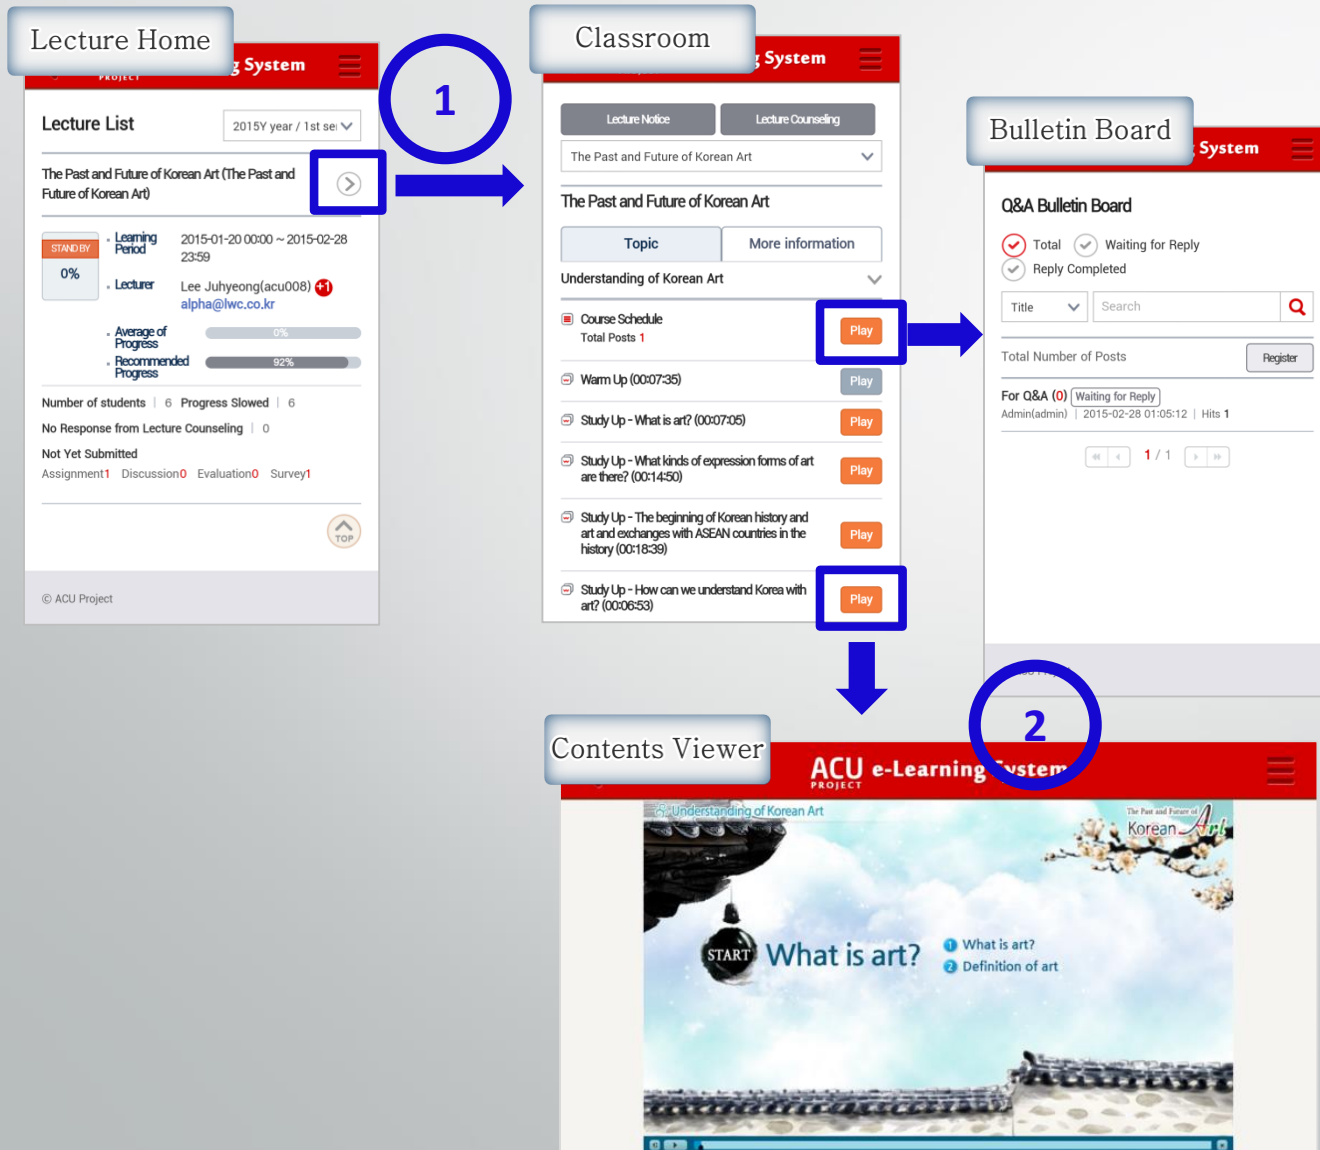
Lecture Home

g System

PROJECT

Lecture List

2015Y year / 1st se

The Past and Future of Korean Art (The Past and Future of Korean Art)

STAND BY

0%

Learning Period 2015-01-20 00:00 ~ 2015-02-28 23:59

Lecturer Lee Juhyeong(acu008) +1

alpha@lwc.co.kr

Average of Progress 0%

Recommended Progress 92%

Number of students | 6 Progress Slowed | 6

No Response from Lecture Counseling | 0

Not Yet Submitted

Assignment1 Discussion0 Evaluation0 Survey1

TOP

© ACU Project

1

Classroom

g System

Lecture Notice

Lecture Counseling

The Past and Future of Korean Art

The Past and Future of Korean Art

Topic

More information

Understanding of Korean Art

Course Schedule

Total Posts 1

Play

Warm Up (00:07:35)

Play

Study Up - What is art? (00:07:05)

Play

Study Up - What kinds of expression forms of art are there? (00:14:50)

Play

Study Up - The beginning of Korean history and art and exchanges with ASEAN countries in the history (00:18:39)

Play

Study Up - How can we understand Korea with art? (00:06:53)

Play

Bulletin Board

System

Q&A Bulletin Board

Total

Waiting for Reply

Reply Completed

Title

Search

Total Number of Posts

Register

For Q&A (0) Waiting for Reply

Admin(admin) | 2015-02-28 01:05:12 | Hits 1

1 / 1

2

Contents Viewer

ACU e-Learning System

PROJECT

Understanding of Korean Art

The Past and Future of Korean Art

START

What is art?

1 What is art?

2 Definition of art